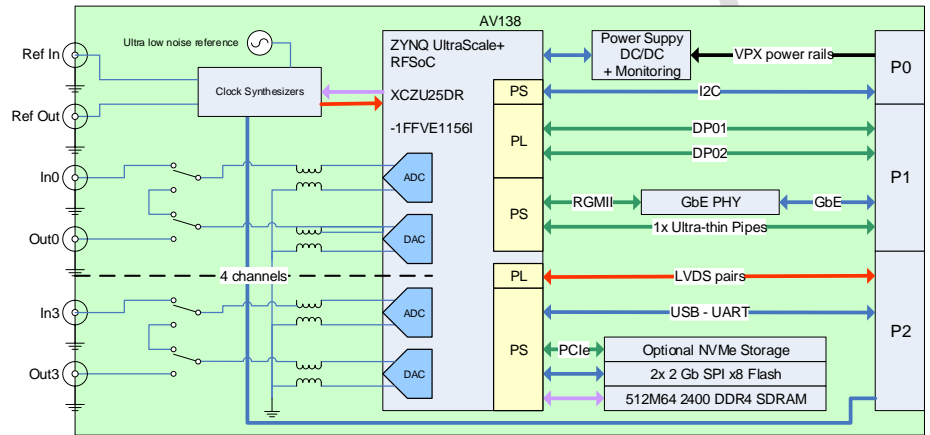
AV138

Ref In

Ultra low noise reference

Clock Synthesizers

Ref Out

In0

Out0

4 channels

In3

Out3

ZYNQ UltraScale+ RFSoC

XCZU25DR

-1FFVE1156I

ADC

DAC

ADC

DAC

PS

PL

PS

PL

PS

Power Suppy DC/DC + Monitoring

VPX power rails

P0

I2C

DP01

DP02

RGMII

GbE PHY

GbE

P1

1x Ultra-thin Pipes

LVDS pairs

USB - UART

P2

PCIe

Optional NVMe Storage

2x 2 Gb SPI x8 Flash

512M64 2400 DDR4 SDRAM